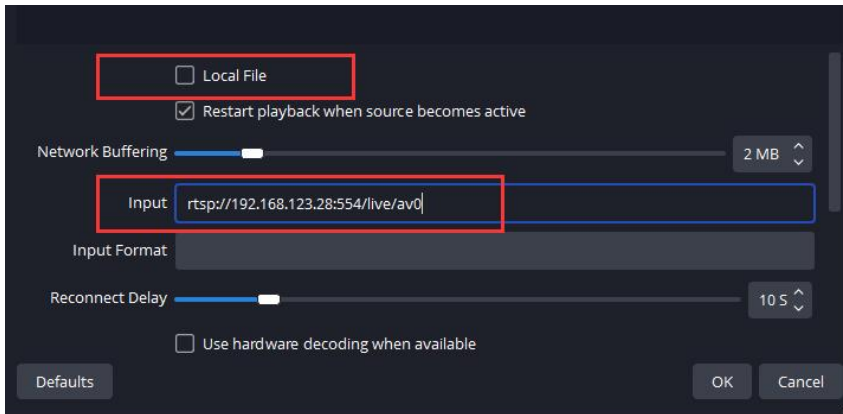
Local File

Restart playback when source becomes active

Network Buffering

2 MB

Input

rtsp://192.168.123.28:554/live/av0

Input Format

Reconnect Delay

10 S

Use hardware decoding when available

Defaults

OK

Cancel